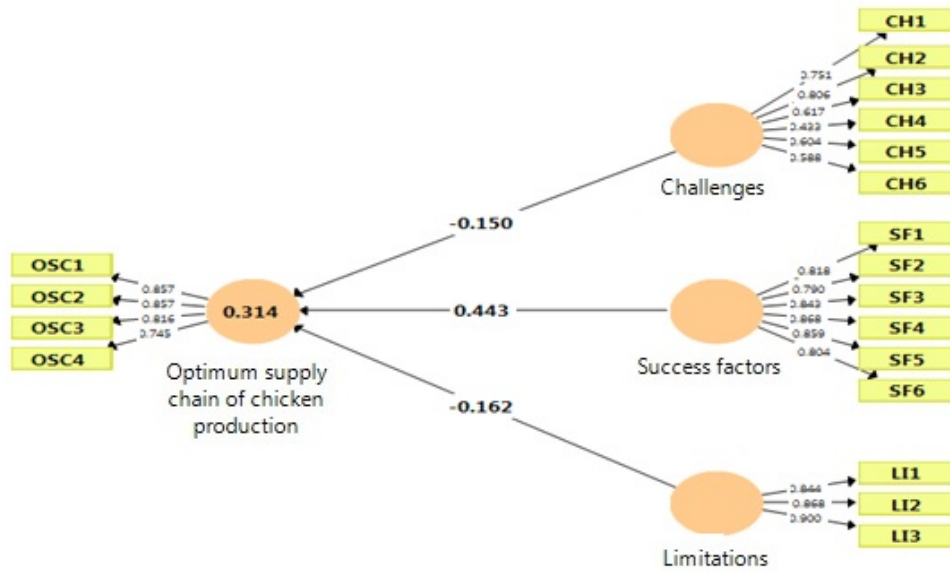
CH1
CH2
CH3
CH4
CH5
CH6
0.751
0.806
0.617
0.433
0.604
0.588
Challenges
-0.150
OSC1
OSC2
OSC3
OSC4
0.857
0.857
0.816
0.745
0.314
0.443
SF1
SF2
SF3
SF4
SF5
SF6
0.818
0.790
0.843
0.868
0.859
0.804
Success factors
Optimum supply chain of chicken production
-0.162
LI1
LI2
LI3
0.844
0.868
0.900
Limitations